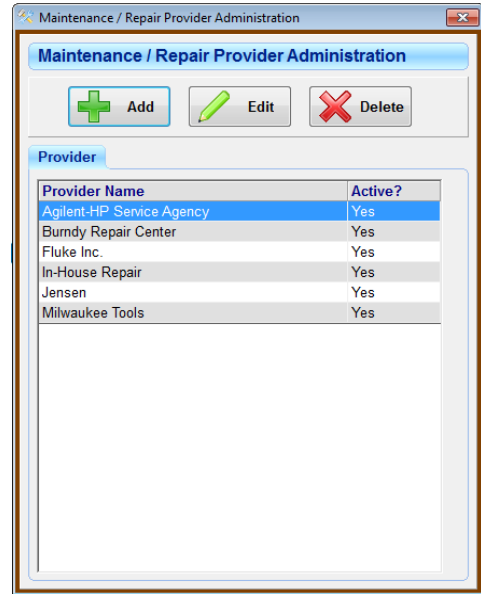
Maintenance / Repair Provider Administration

Maintenance / Repair Provider Administration

Add Edit Delete

Provider

| Provider Name | Active? |
|---|---|
| Agilent-HP Service Agency | Yes |
| Burndy Repair Center | Yes |
| Fluke Inc. | Yes |
| In-House Repair | Yes |
| Jensen | Yes |
| Milwaukee Tools | Yes |